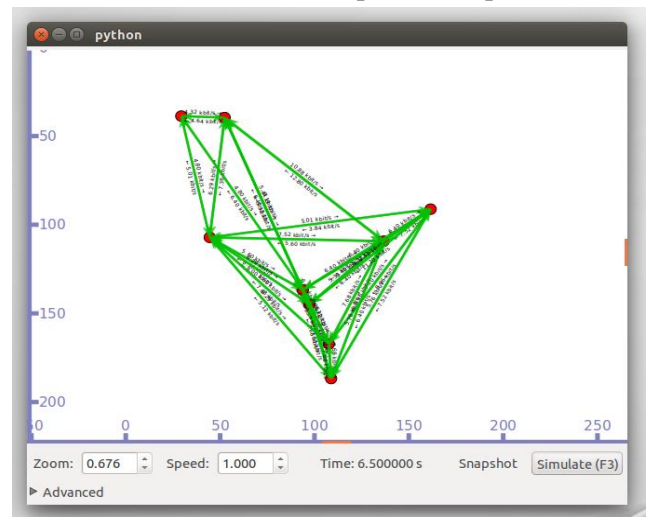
python

50
100
150
200

50
0
50
100
150
200
250

1.32 kbit/s
8.64 kbit/s
10.88 kbit/s
12.80 kbit/s
5.01 kbit/s
3.84 kbit/s
7.52 kbit/s
5.60 kbit/s

Zoom: 0.676
Speed: 1.000
Time: 6.500000 s
Snapshot
Simulate (F3)
Advanced